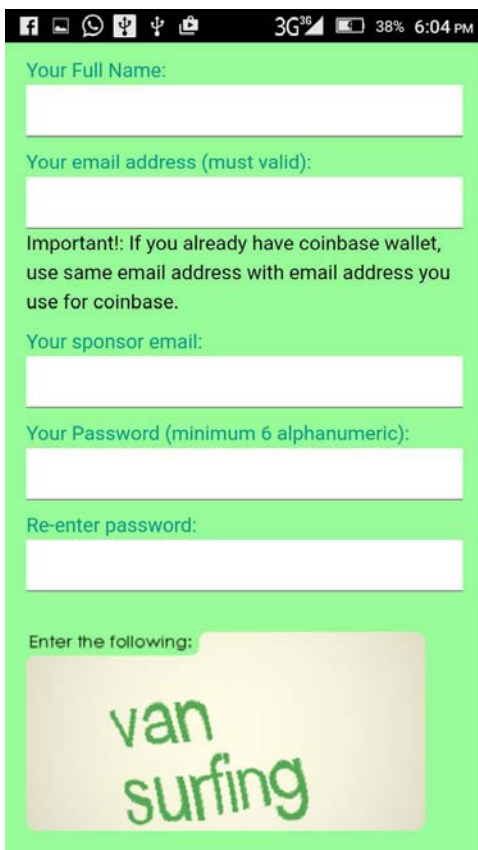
3G 3G 38% 6:04 PM

Your Full Name:

Your email address (must valid):

Important!: If you already have coinbase wallet, use same email address with email address you use for coinbase.

Your sponsor email:

Your Password (minimum 6 alphanumeric):

Re-enter password:

Enter the following:

van
surfing